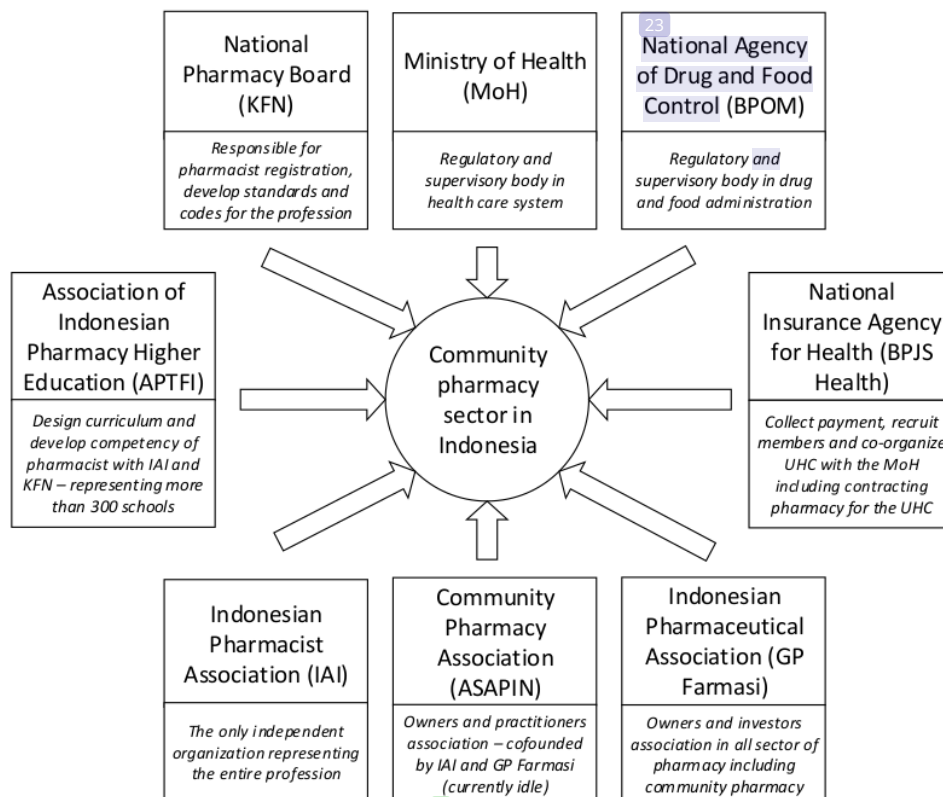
National Pharmacy Board (KFN)

Responsible for pharmacist registration, develop standards and codes for the profession

Ministry of Health (MoH)

Regulatory and supervisory body in health care system

23

National Agency of Drug and Food Control (BPOM)

Regulatory and supervisory body in drug and food administration

Association of Indonesian Pharmacy Higher Education (APTFI)

Design curriculum and develop competency of pharmacist with IAI and KFN – representing more than 300 schools

Community pharmacy sector in Indonesia

National Insurance Agency for Health (BPJS Health)

Collect payment, recruit members and co-organize UHC with the MoH including contracting pharmacy for the UHC

Indonesian Pharmacist Association (IAI)

The only independent organization representing the entire profession

Community Pharmacy Association (ASAPIN)

Owners and practitioners association – cofounded by IAI and GP Farmasi (currently idle)

Indonesian Pharmaceutical Association (GP Farmasi)

Owners and investors association in all sector of pharmacy including community pharmacy